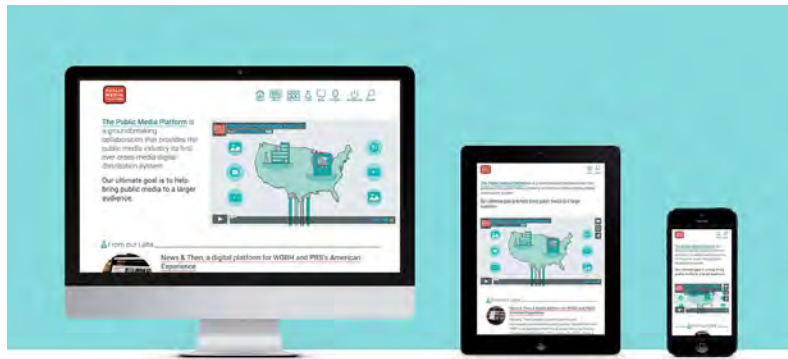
PUBLIC MEDIA PLATFORM

The Public Media Platform is a groundbreaking collaboration that provides the public media industry its first ever cross-media digital distribution system.

Our ultimate goal is to help bring public media to a larger audience.

From our Labs

News & Then, a digital platform for WGBH and PBS's American Experience